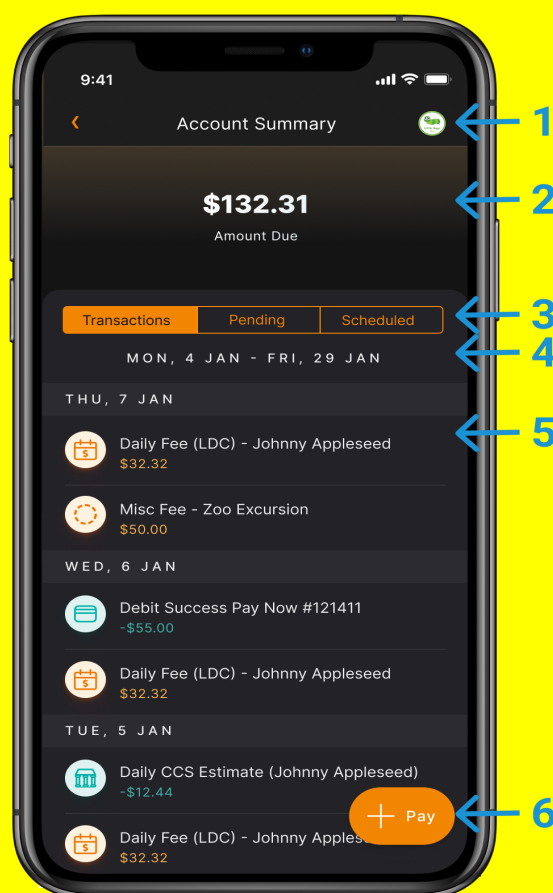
9:41

Account Summary

1

$132.31

Amount Due

2

| Transactions | Pending | Scheduled |
|---|---|---|

3

MON, 4 JAN - FRI, 29 JAN

4

THU, 7 JAN

Daily Fee (LDC) - Johnny Appleseed
$32.32

5

Misc Fee - Zoo Excursion
$50.00

WED, 6 JAN

Debit Success Pay Now #121411
-$55.00

Daily Fee (LDC) - Johnny Appleseed
$32.32

TUE, 5 JAN

Daily CCS Estimate (Johnny Appleseed)
-$12.44

Daily Fee (LDC) - Johnny Apples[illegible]
$32.32

Pay

6